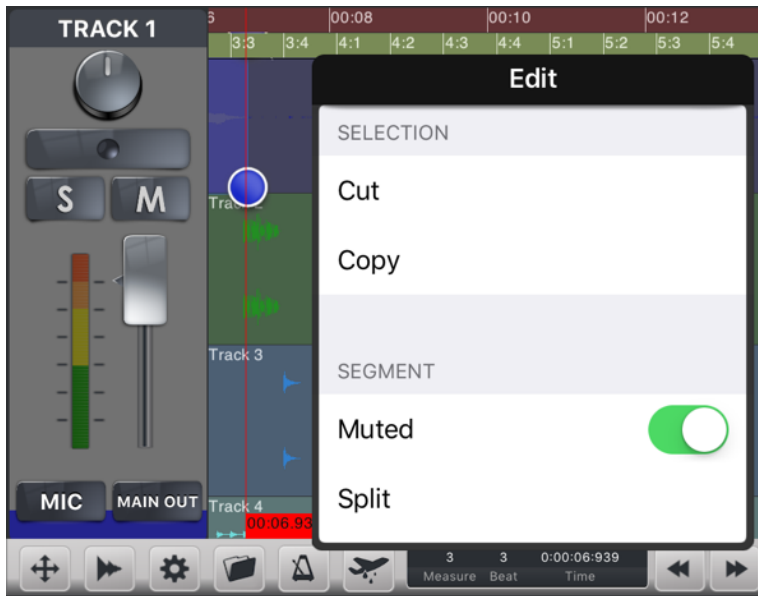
TRACK 1

S M

MIC MAIN OUT

6 00:08 00:10 00:12

3:3 3:4 4:1 4:2 4:3 4:4 5:1 5:2 5:3 5:4

Trac

Track 3

Track 4

00:06.93

Edit

SELECTION

Cut

Copy

SEGMENT

Muted

Split

3 3 0:00:06:939
Measure Beat Time